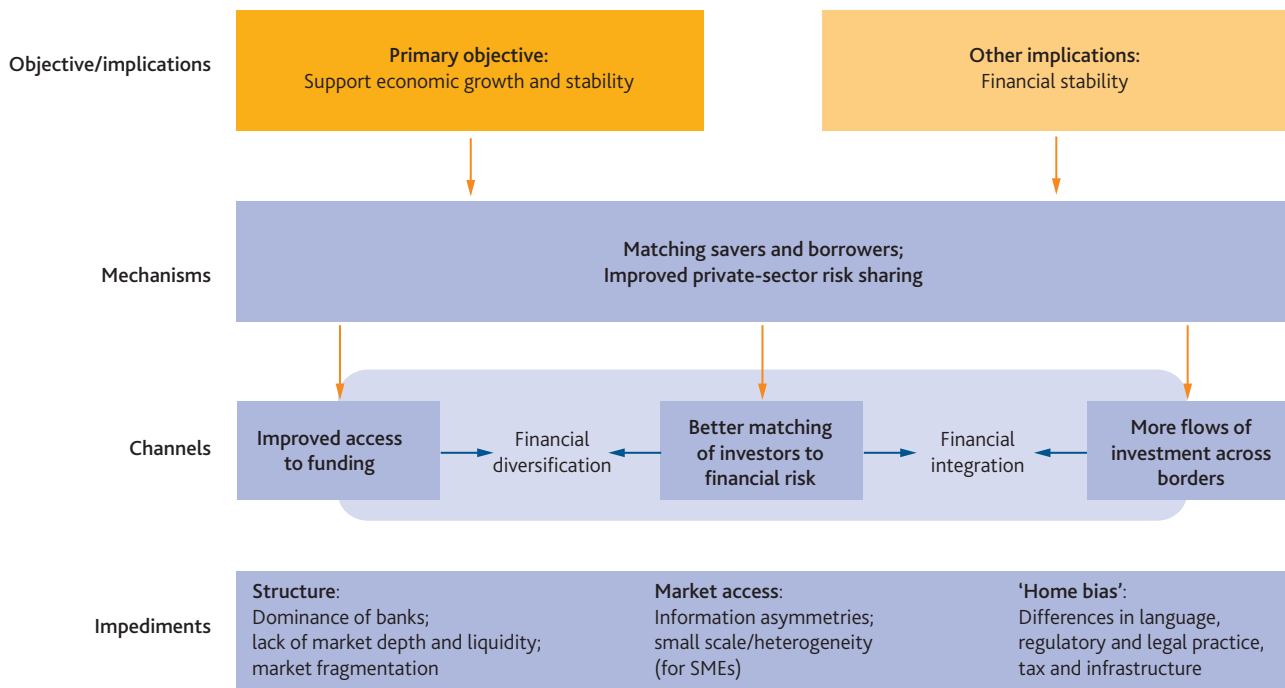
Objective/implications

Primary objective:
Support economic growth and stability

Other implications:
Financial stability

Mechanisms

Matching savers and borrowers;
Improved private-sector risk sharing

Channels

Improved access to funding

Financial diversification

Better matching of investors to financial risk

Financial integration

More flows of investment across borders

Impediments

Structure:
Dominance of banks;
lack of market depth and liquidity;
market fragmentation

Market access:
Information asymmetries;
small scale/heterogeneity (for SMEs)

'Home bias':
Differences in language, regulatory and legal practice, tax and infrastructure